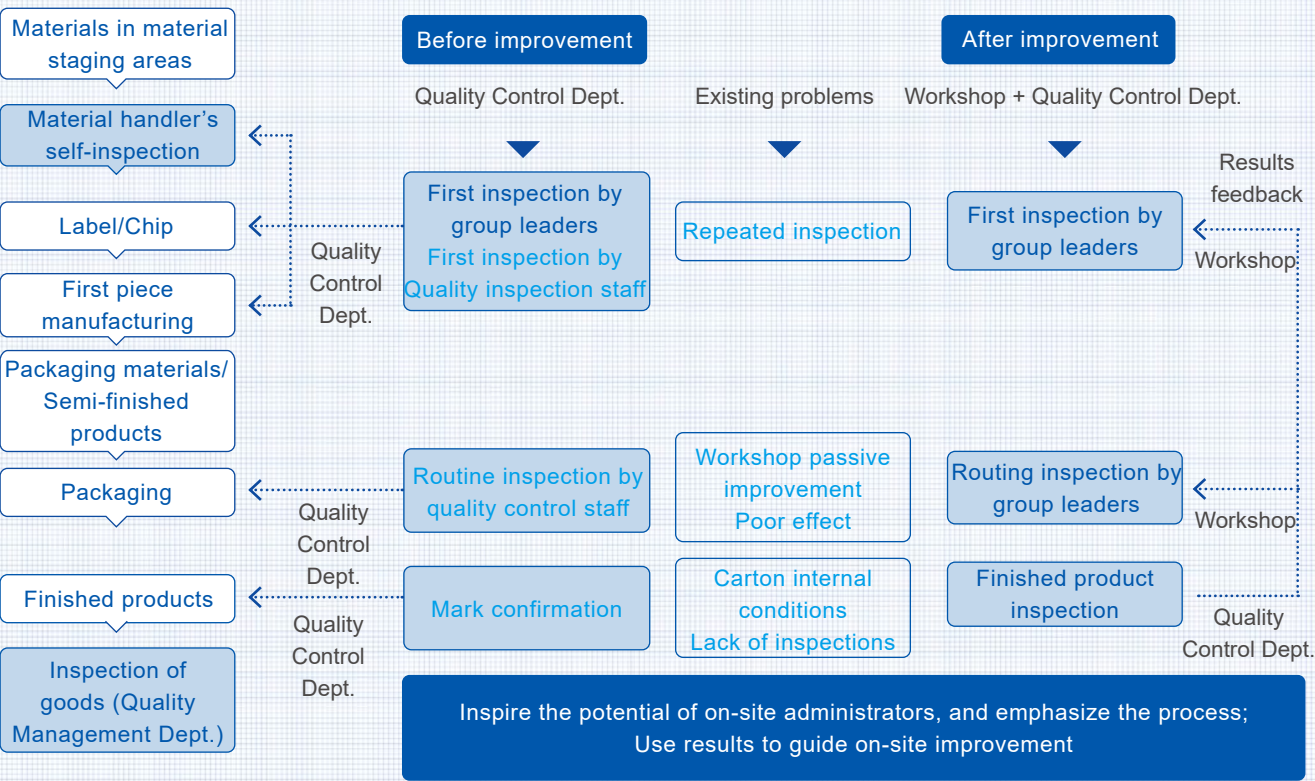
Materials in material staging areas

Material handler's self-inspection

Label/Chip

First piece manufacturing

Packaging materials/ Semi-finished products

Packaging

Finished products

Inspection of goods (Quality Management Dept.)

Before improvement

Quality Control Dept.

First inspection by group leaders
First inspection by Quality inspection staff

Quality Control Dept.

Routine inspection by quality control staff

Quality Control Dept.

Mark confirmation

Quality Control Dept.

Existing problems

Repeated inspection

Workshop passive improvement
Poor effect

Carton internal conditions
Lack of inspections

After improvement

Workshop + Quality Control Dept.

Results feedback

First inspection by group leaders

Workshop

Routing inspection by group leaders

Workshop

Finished product inspection

Quality Control Dept.

Inspire the potential of on-site administrators, and emphasize the process;
Use results to guide on-site improvement